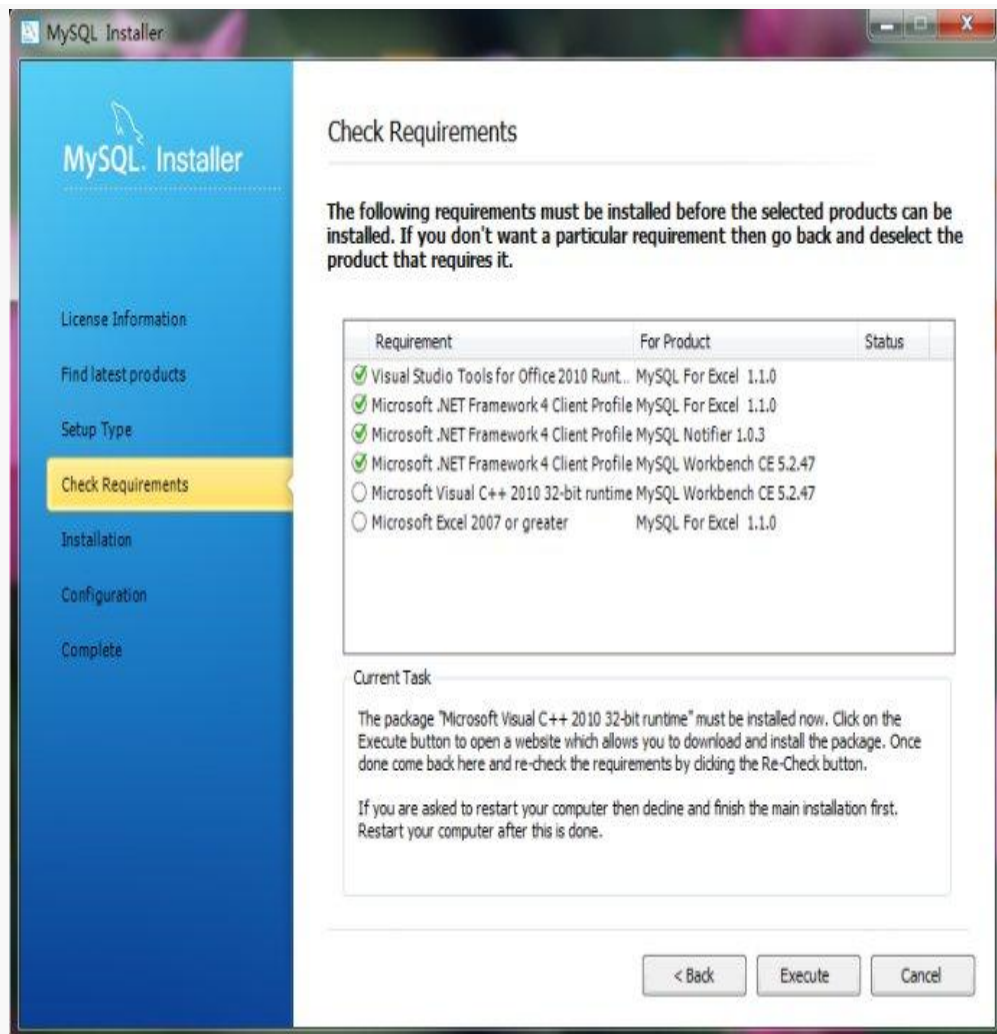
MySQL Installer

MySQL. Installer

License Information

Find latest products

Setup Type

Check Requirements

Installation

Configuration

Complete

Check Requirements

The following requirements must be installed before the selected products can be installed. If you don't want a particular requirement then go back and deselect the product that requires it.

| Requirement | For Product | Status |
|---|---|---|
| Visual Studio Tools for Office 2010 Runt... | MySQL For Excel 1.1.0 | |
| Microsoft .NET Framework 4 Client Profile | MySQL For Excel 1.1.0 | |
| Microsoft .NET Framework 4 Client Profile | MySQL Notifier 1.0.3 | |
| Microsoft .NET Framework 4 Client Profile | MySQL Workbench CE 5.2.47 | |
| Microsoft Visual C++ 2010 32-bit runtime | MySQL Workbench CE 5.2.47 | |
| Microsoft Excel 2007 or greater | MySQL For Excel 1.1.0 | |

Current Task

The package "Microsoft Visual C++ 2010 32-bit runtime" must be installed now. Click on the Execute button to open a website which allows you to download and install the package. Once done come back here and re-check the requirements by clicking the Re-Check button.

If you are asked to restart your computer then decline and finish the main installation first. Restart your computer after this is done.

< Back

Execute

Cancel